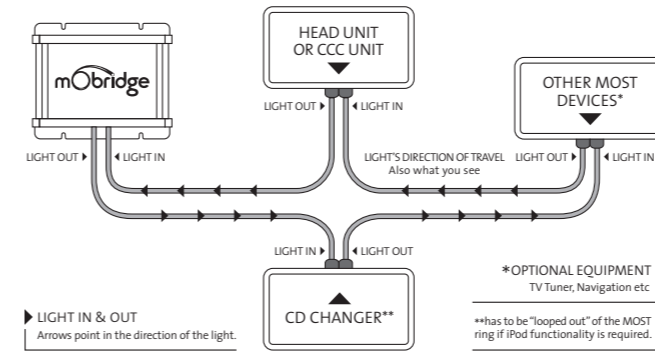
mObridge

HEAD UNIT OR CCC UNIT

OTHER MOST DEVICES*

LIGHT OUT ▶ ◀ LIGHT IN

LIGHT OUT ▶ ◀ LIGHT IN

LIGHT'S DIRECTION OF TRAVEL
Also what you see

LIGHT OUT ▶ ◀ LIGHT IN

LIGHT IN ▶ ◀ LIGHT OUT

CD CHANGER**

*OPTIONAL EQUIPMENT
TV Tuner, Navigation etc

▶ LIGHT IN & OUT
Arrows point in the direction of the light.

**has to be "looped out" of the MOST ring if iPod functionality is required.